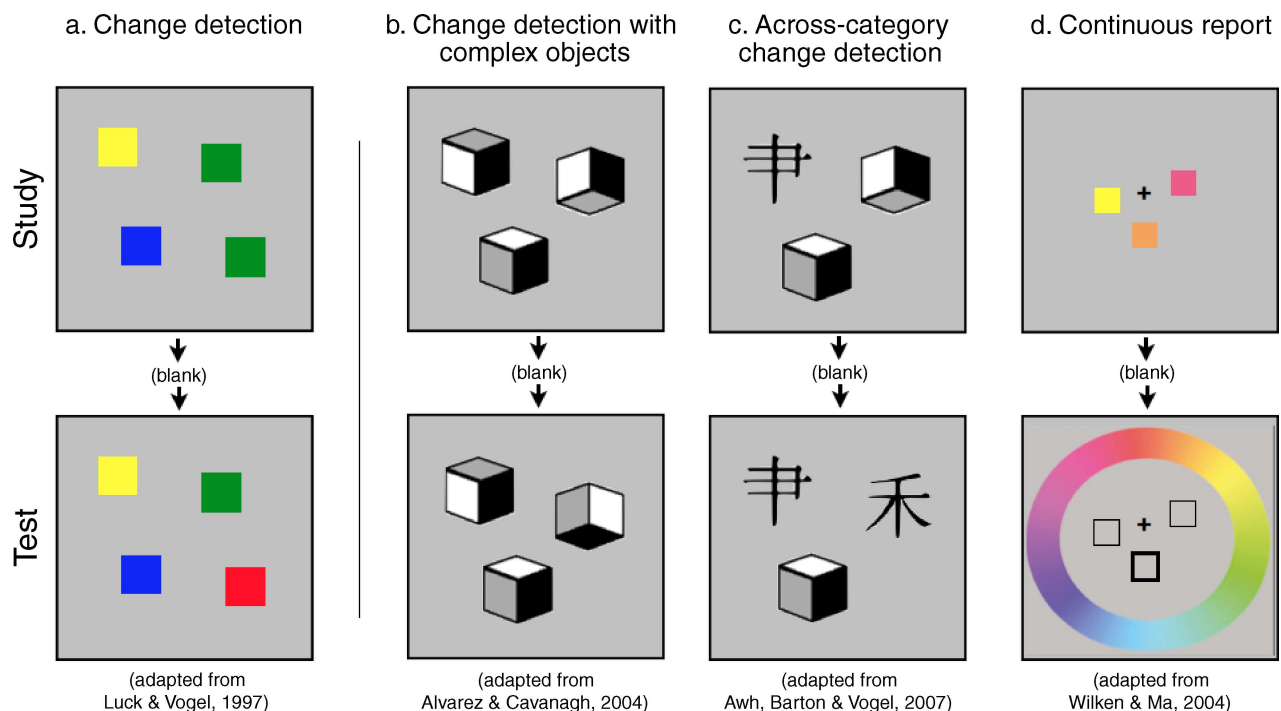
a. Change detection

b. Change detection with complex objects

c. Across-category change detection

d. Continuous report

Study

(blank)

(blank)

(blank)

(blank)

Test

串

串

禾

+

+

(adapted from Luck & Vogel, 1997)

(adapted from Alvarez & Cavanagh, 2004)

(adapted from Awh, Barton & Vogel, 2007)

(adapted from Wilken & Ma, 2004)